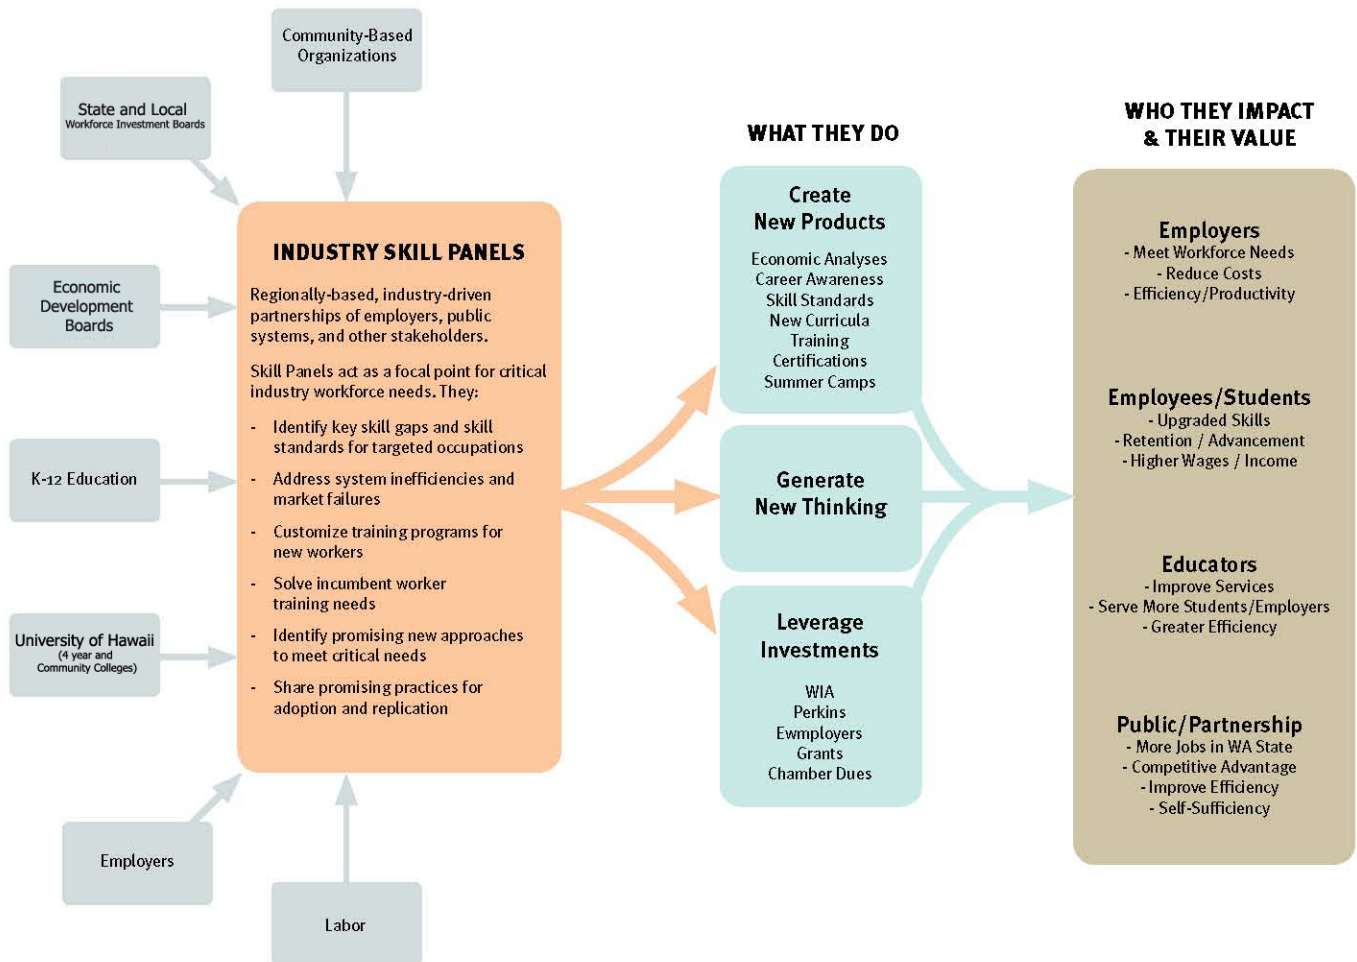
Community-Based Organizations

State and Local
Workforce Investment Boards

Economic Development Boards

K-12 Education

University of Hawaii
(4 year and Community Colleges)

Employers

Labor

INDUSTRY SKILL PANELS

Regionally-based, industry-driven partnerships of employers, public systems, and other stakeholders.

Skill Panels act as a focal point for critical industry workforce needs. They:

- Identify key skill gaps and skill standards for targeted occupations
- Address system inefficiencies and market failures
- Customize training programs for new workers
- Solve incumbent worker training needs
- Identify promising new approaches to meet critical needs
- Share promising practices for adoption and replication

WHAT THEY DO

Create New Products

Economic Analyses
Career Awareness
Skill Standards
New Curricula
Training
Certifications
Summer Camps

Generate New Thinking

Leverage Investments

WIA
Perkins
Ewmployers
Grants
Chamber Dues

WHO THEY IMPACT & THEIR VALUE

Employers
- Meet Workforce Needs
- Reduce Costs
- Efficiency/Productivity

Employees/Students
- Upgraded Skills
- Retention / Advancement
- Higher Wages / Income

Educators
- Improve Services
- Serve More Students/Employers
- Greater Efficiency

Public/Partnership
- More Jobs in WA State
- Competitive Advantage
- Improve Efficiency
- Self-Sufficiency